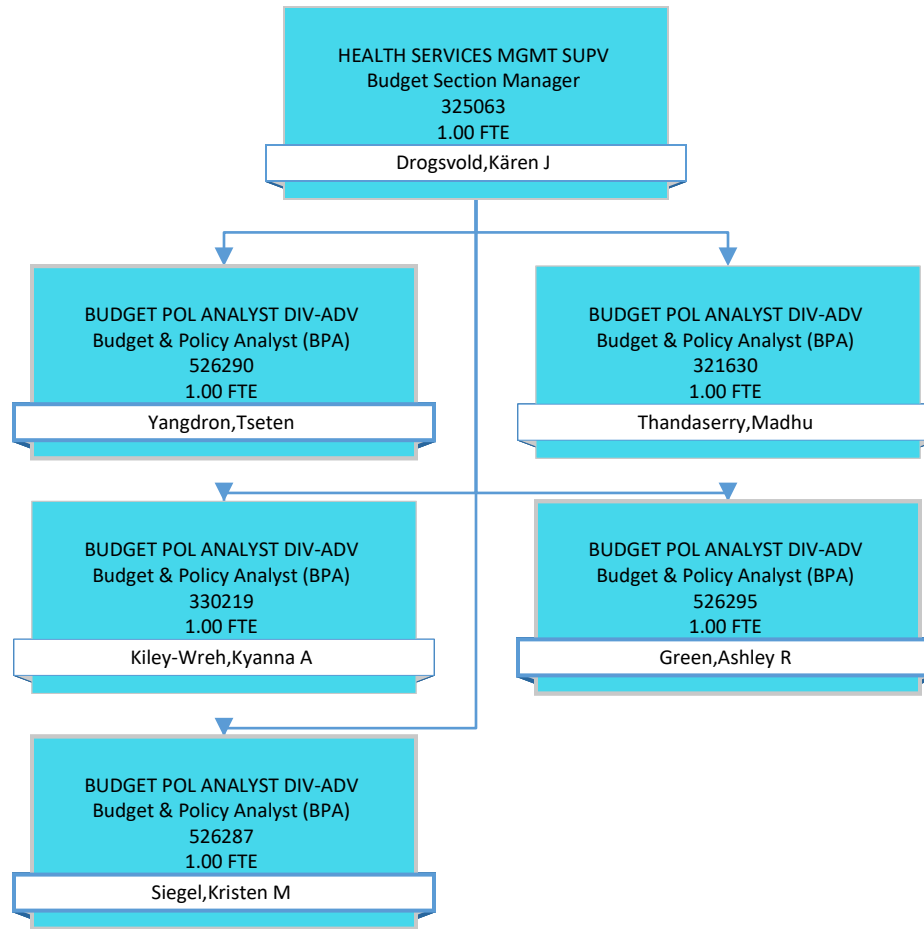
HEALTH SERVICES MGMT SUPV
Budget Section Manager
325063
1.00 FTE
Drogsvold,Kären J

BUDGET POL ANALYST DIV-ADV
Budget & Policy Analyst (BPA)
526290
1.00 FTE
Yangdron,Tseten

BUDGET POL ANALYST DIV-ADV
Budget & Policy Analyst (BPA)
321630
1.00 FTE
Thandaserry,Madhu

BUDGET POL ANALYST DIV-ADV
Budget & Policy Analyst (BPA)
330219
1.00 FTE
Kiley-Wreh,Kyanna A

BUDGET POL ANALYST DIV-ADV
Budget & Policy Analyst (BPA)
526295
1.00 FTE
Green,Ashley R

BUDGET POL ANALYST DIV-ADV
Budget & Policy Analyst (BPA)
526287
1.00 FTE
Siegel,Kristen M